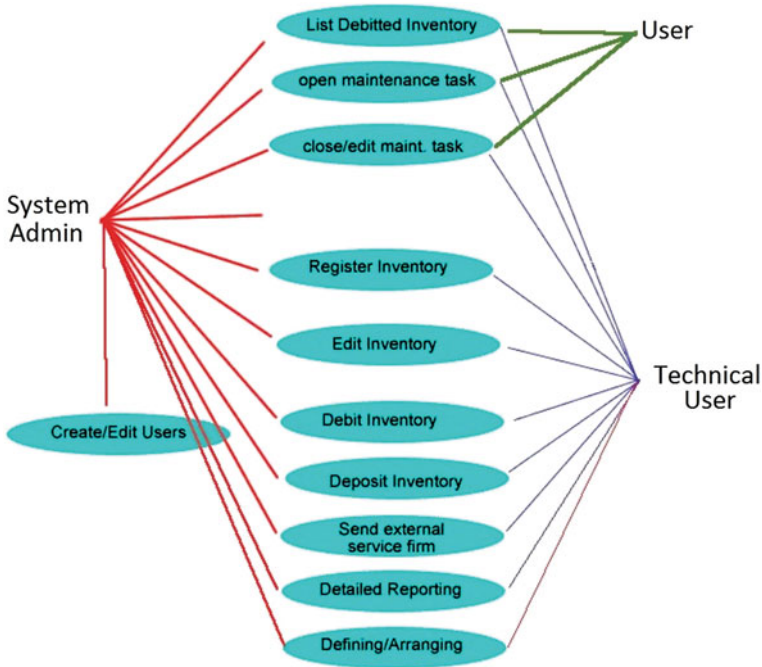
List Debitted Inventory

open maintenance task

close/edit maint. task

User

System Admin

Register Inventory

Edit Inventory

Technical User

Create/Edit Users

Debit Inventory

Deposit Inventory

Send external service firm

Detailed Reporting

Defining/Arranging